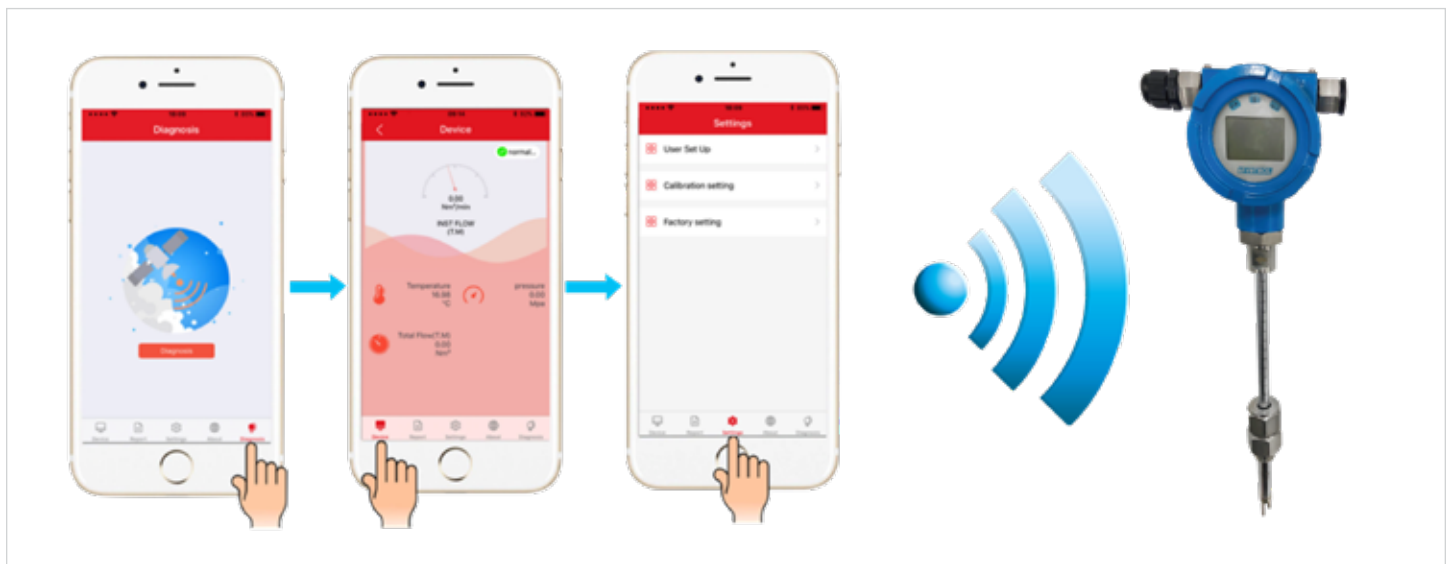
Diagnosis

Diagnosis

Device Report Settings About Diagnosis

Device

normal

0.00
Nm³/min

INST FLOW
(T.M)

Temperature
15.00
°C

pressure
0.00
kpa

Total Flow(T.M)
0.00
Nm³

Device Report Settings About Diagnosis

Settings

User Set Up

Calibration setting

Factory setting

Device Report Settings About Diagnosis